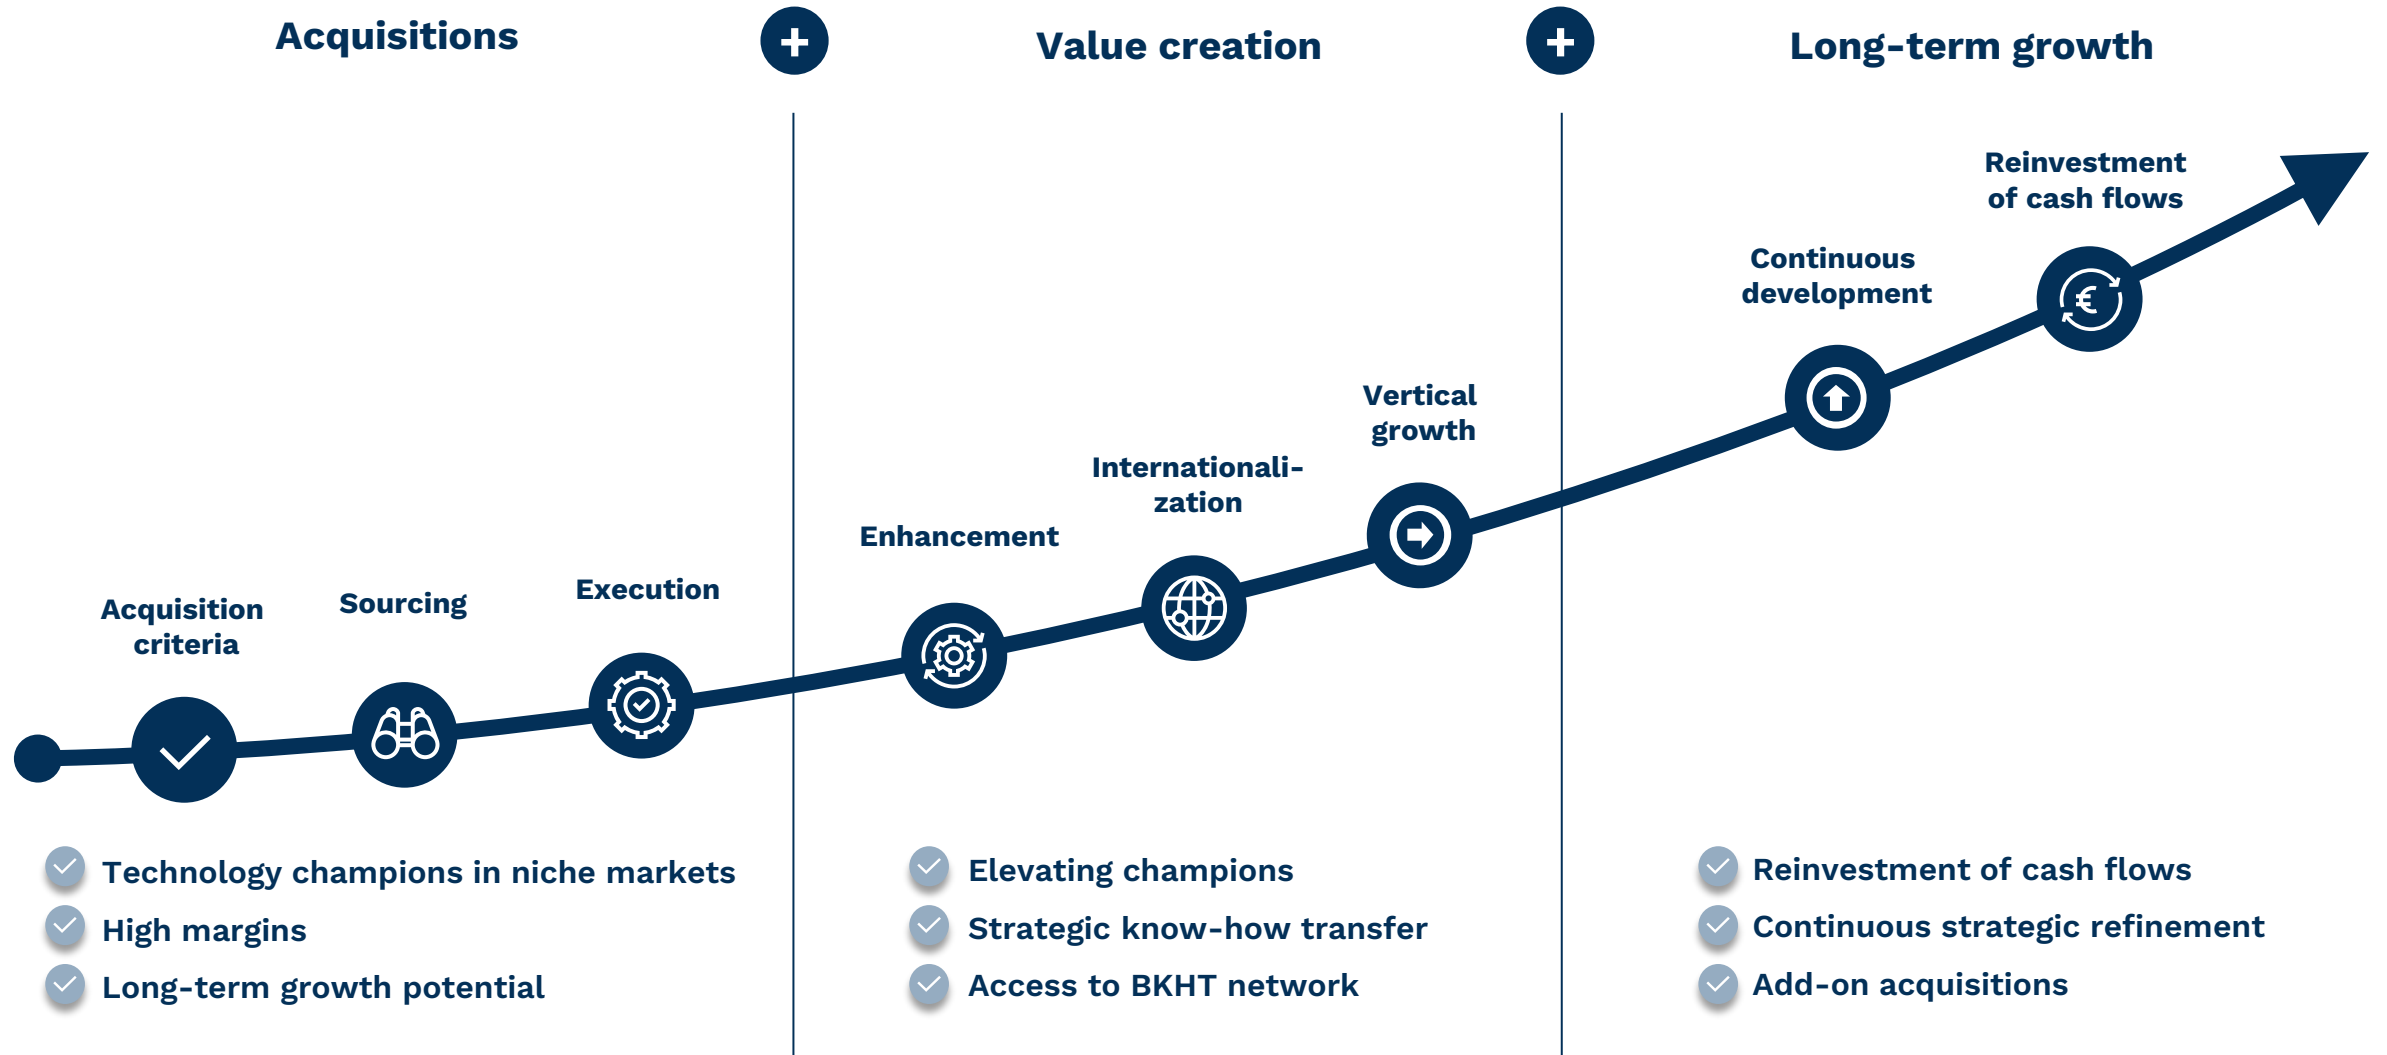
Acquisitions

Value creation

Long-term growth

Reinvestment of cash flows

Continuous development

Vertical growth

Internationalization

Enhancement

Acquisition criteria

Sourcing

Execution

Technology champions in niche markets
High margins
Long-term growth potential

Elevating champions
Strategic know-how transfer
Access to BKHT network

Reinvestment of cash flows
Continuous strategic refinement
Add-on acquisitions